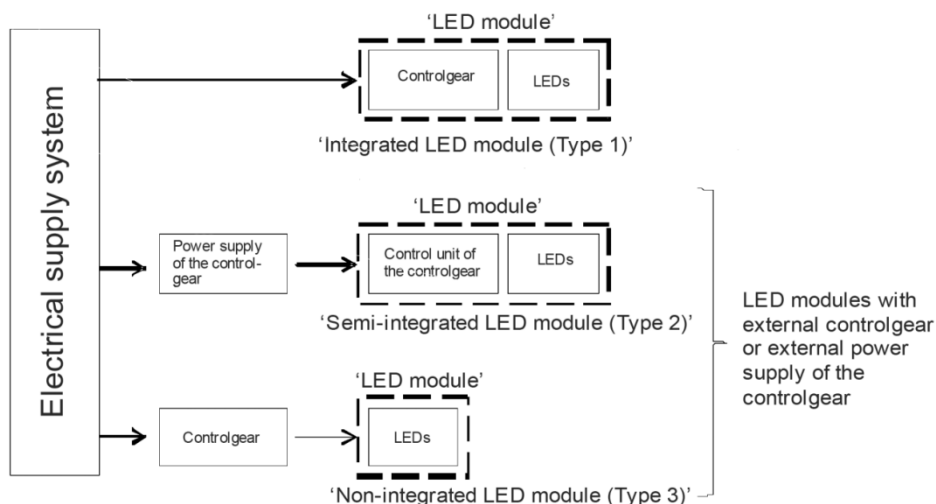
Electrical supply system

'LED module'

Controlgear

LEDs

'Integrated LED module (Type 1)'

'LED module'

Power supply of the controlgear

Control unit of the controlgear

LEDs

'Semi-integrated LED module (Type 2)'

'LED module'

Controlgear

LEDs

'Non-integrated LED module (Type 3)'

LED modules with external controlgear or external power supply of the controlgear